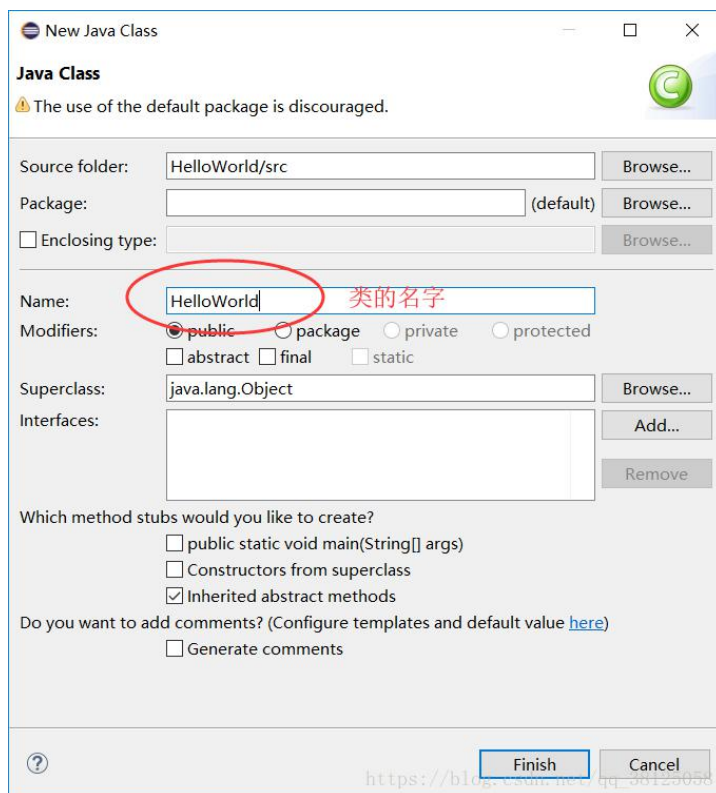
New Java Class

Java Class
The use of the default package is discouraged.

Source folder: HelloWorld/src Browse...
Package: (default) Browse...
Enclosing type: Browse...

Name: HelloWorld 类的名字
Modifiers: public package private protected
abstract final static
Superclass: java.lang.Object Browse...
Interfaces: Add...
Remove

Which method stubs would you like to create?
public static void main(String[] args)
Constructors from superclass
Inherited abstract methods
Do you want to add comments? (Configure templates and default value here)
Generate comments

?
Finish Cancel
https://blog.csdn.net/qq_38125058